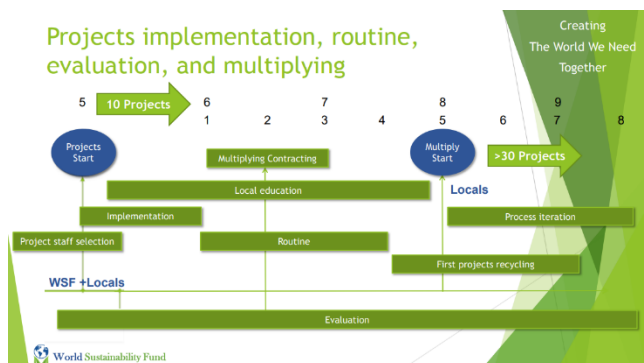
Projects implementation, routine, evaluation, and multiplying

Creating The World We Need Together

5
10 Projects
6
7
8
9
1
2
3
4
5
6
7
8

Projects Start

Multiplying Contracting

Multiply Start

>30 Projects

Local education

Locals

Implementation

Process iteration

Project staff selection

Routine

First projects recycling

WSF +Locals

Evaluation

World Sustainability Fund